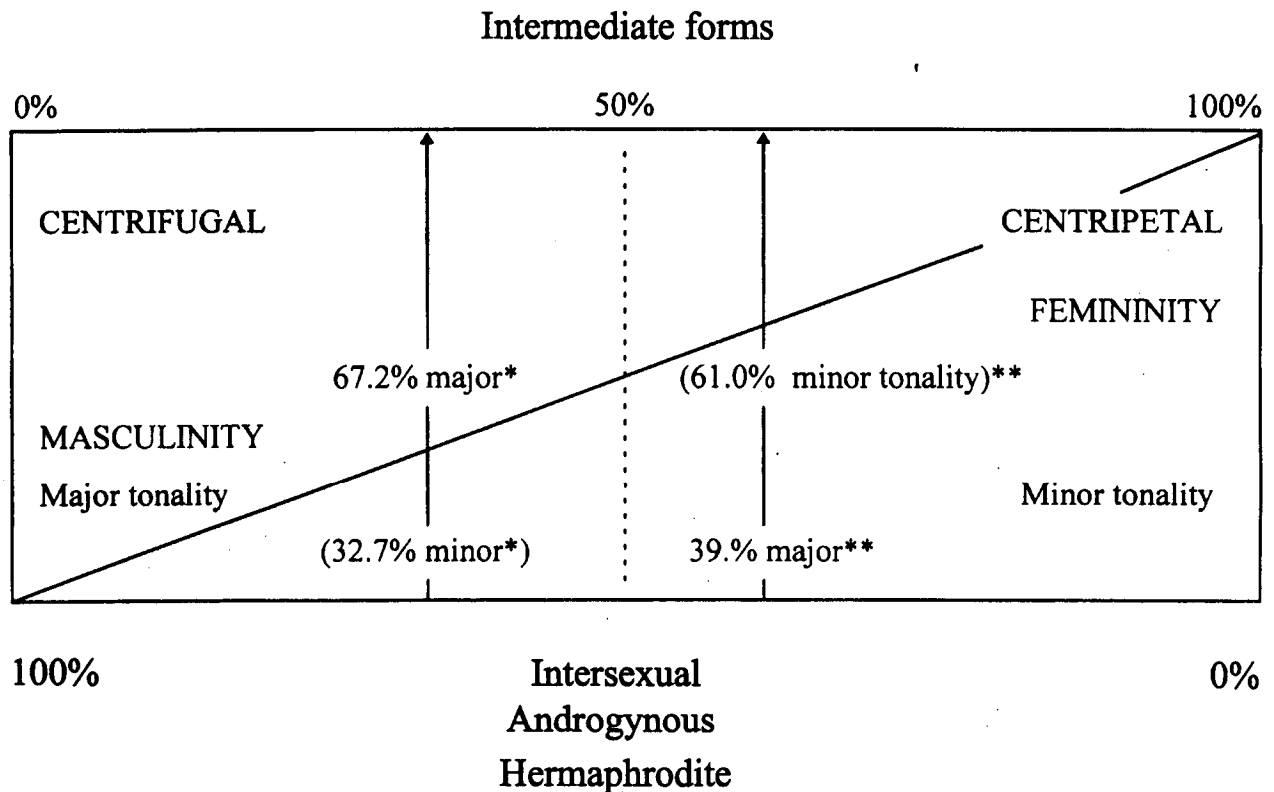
Intermediate forms

0%

50%

100%

CENTRIFUGAL

CENTRIPETAL

FEMININITY

67.2% major*

(61.0% minor tonality)**

MASCULINITY

Major tonality

Minor tonality

(32.7% minor*)

39.% major**

100%

Intersexual
Androgynous
Hermaphrodite

0%